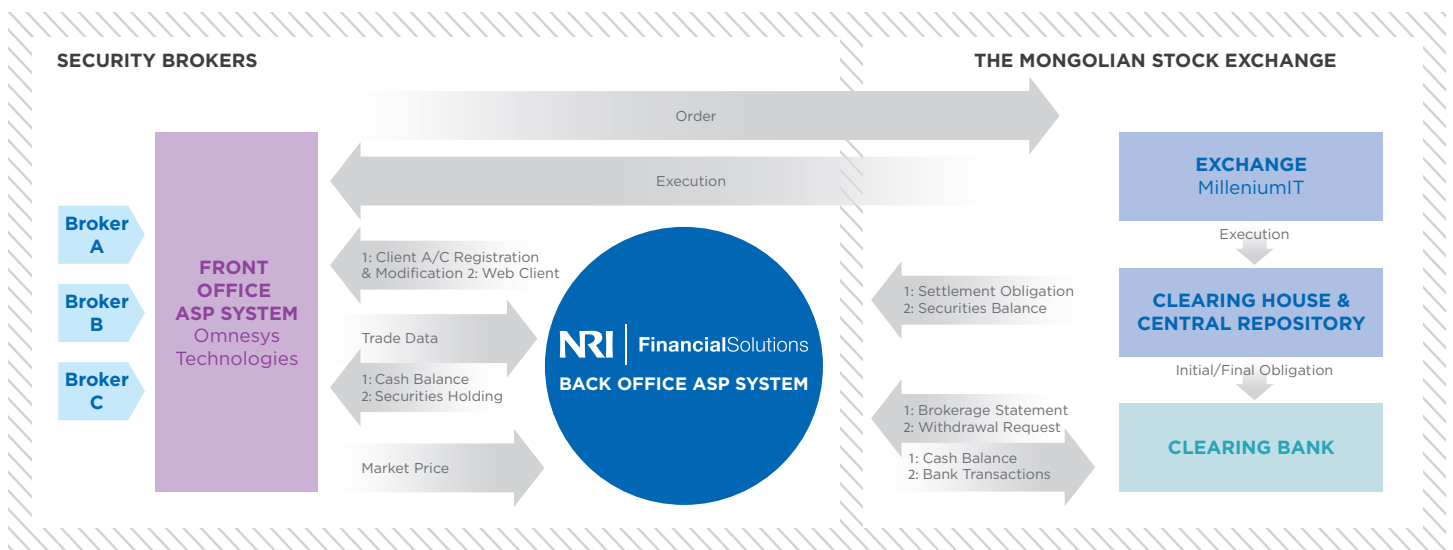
SECURITY BROKERS

THE MONGOLIAN STOCK EXCHANGE

Order

Execution

Broker A

Broker B

Broker C

FRONT OFFICE ASP SYSTEM
Omnesys Technologies

1: Client A/C Registration & Modification 2: Web Client

Trade Data

1: Cash Balance
2: Securities Holding

Market Price

NRI | FinancialSolutions
BACK OFFICE ASP SYSTEM

1: Settlement Obligation
2: Securities Balance

1: Brokerage Statement
2: Withdrawal Request

1: Cash Balance
2: Bank Transactions

EXCHANGE
MilleniumIT

Execution

CLEARING HOUSE & CENTRAL REPOSITORY

Initial/Final Obligation

CLEARING BANK